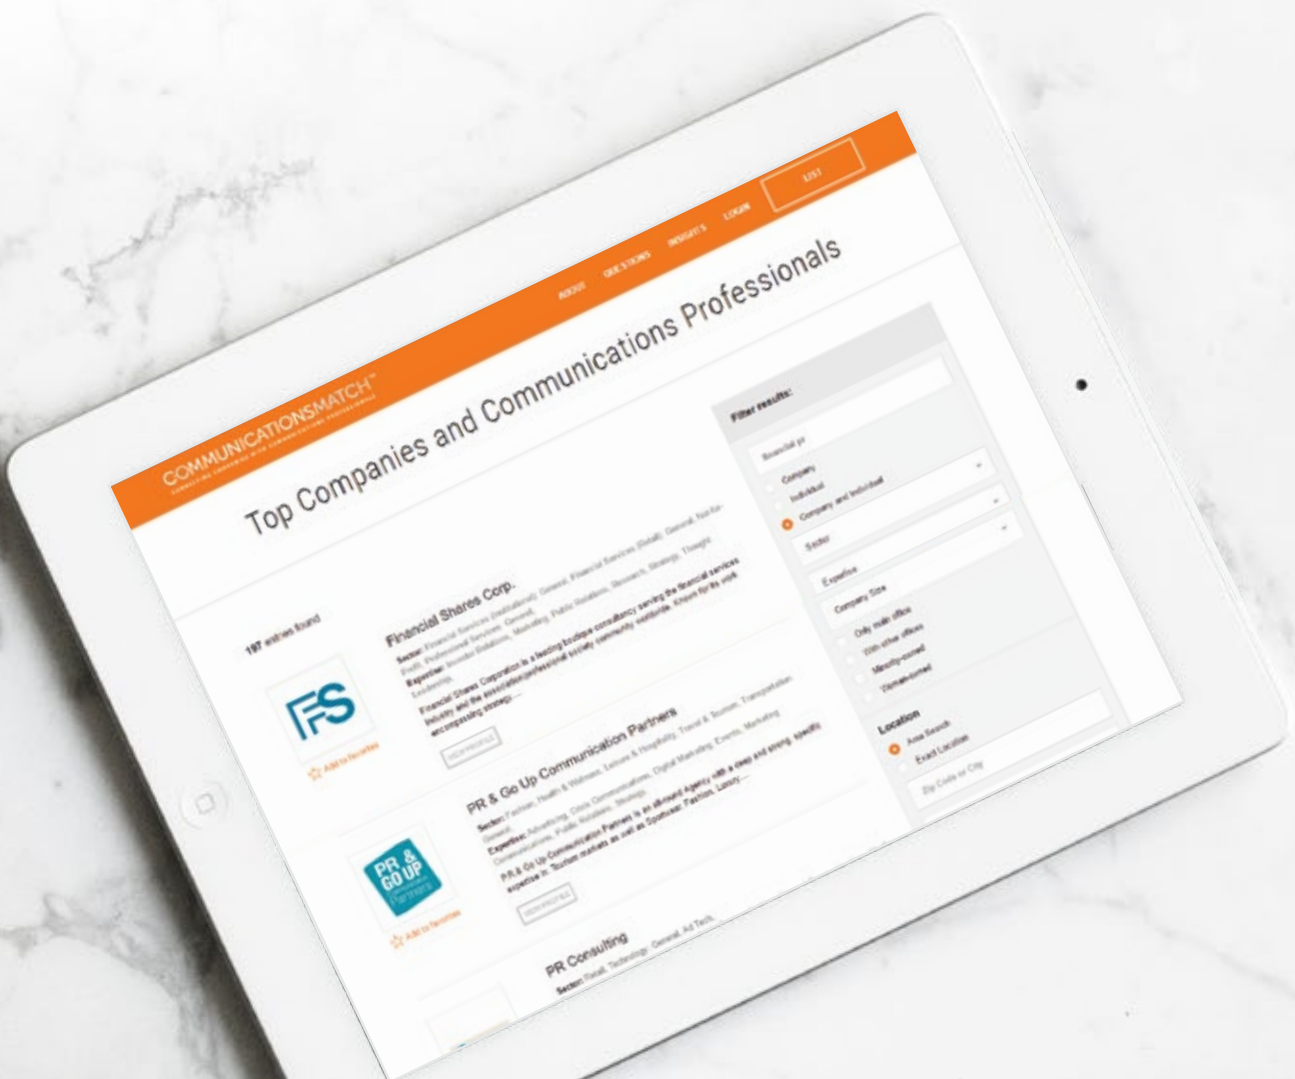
COMMUNICATIONSMATCH™
CONNECTING COMPANIES WITH COMMUNICATIONS PROFESSIONALS

ABOUT QUESTIONS INSIGHTS LOGIN LIST

Top Companies and Communications Professionals

197 entries found

FS
Add to favorites

Financial Shares Corp.
Sector: Financial Services (Institutional), General, Financial Services (Retail), General, Not-for-Profit, Professional Services, General
Expertise: Investor Relations, Marketing, Public Relations, Research, Strategy, Thought Leadership
Financial Shares Corporation is a leading boutique consultancy serving the financial services industry and the association/professional society community worldwide. Known for its work encompassing strategy...
VIEW PROFILE

PR & GO UP Communication Partners
Add to favorites

PR & Go Up Communication Partners
Sector: Fashion, Health & Wellness, Leisure & Hospitality, Travel & Tourism, Transportation General
Expertise: Advertising, Crisis Communications, Digital Marketing, Events, Marketing Communications, Public Relations, Strategy
PR & Go Up Communication Partners is an allround Agency with a deep and strong specific expertise in Tourism markets as well as Southeast Fashion, Luxury...
VIEW PROFILE

PR Consulting
Sector: Retail, Technology, General, Ad Tech,

Filter results:
financial pr
Company
Individual
Company and Individual
Sector
Expertise
Company Size
Only main office
With other offices
Minority-owned
Women-owned
Location
Area Search
Exact Location
Zip Code or City